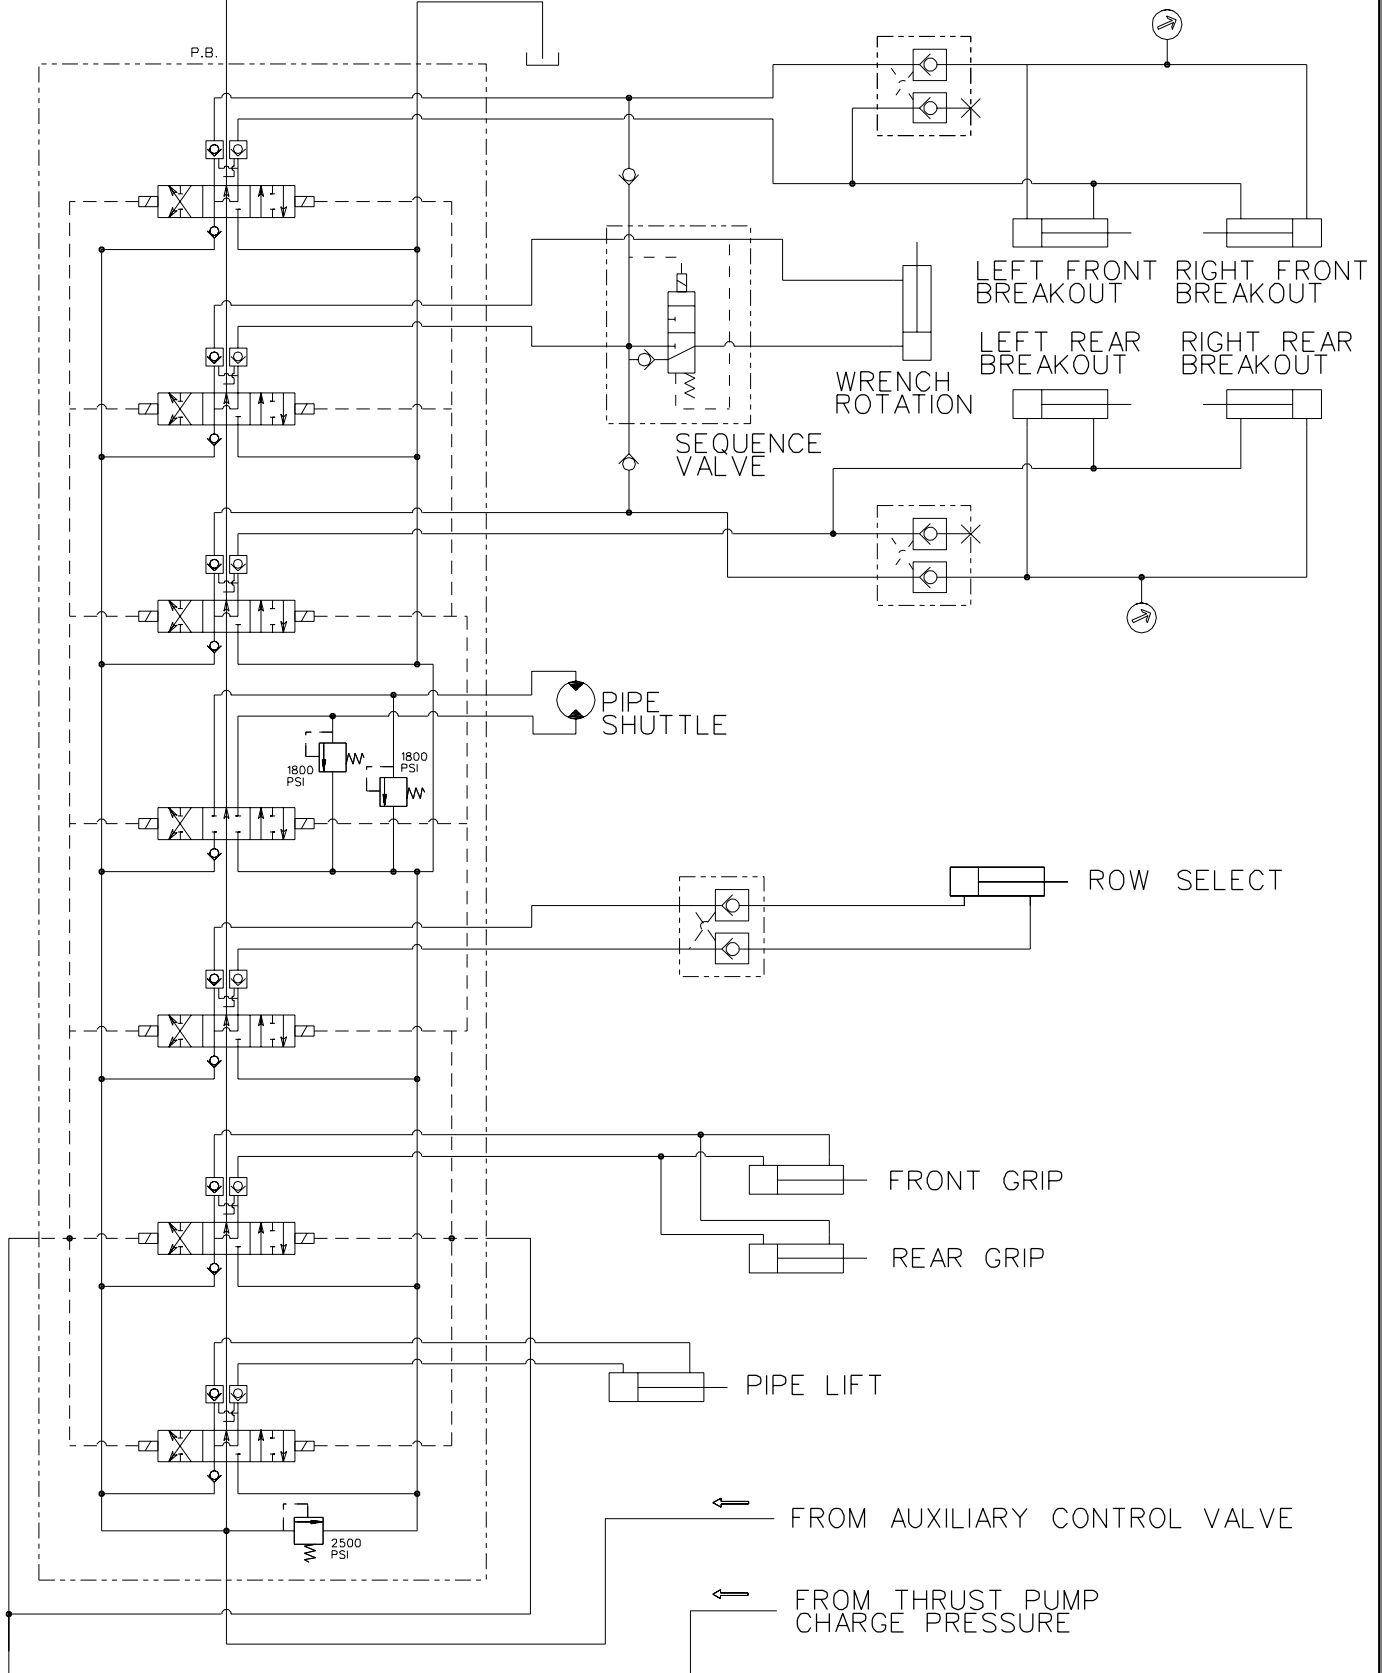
P.B.

LEFT FRONT BREAKOUT

RIGHT FRONT BREAKOUT

LEFT REAR BREAKOUT

RIGHT REAR BREAKOUT

WRENCH ROTATION

SEQUENCE VALVE

PIPE SHUTTLE

1800 PSI

1800 PSI

ROW SELECT

FRONT GRIP

REAR GRIP

PIPE LIFT

2500 PSI

FROM AUXILIARY CONTROL VALVE

FROM THRUST PUMP CHARGE PRESSURE